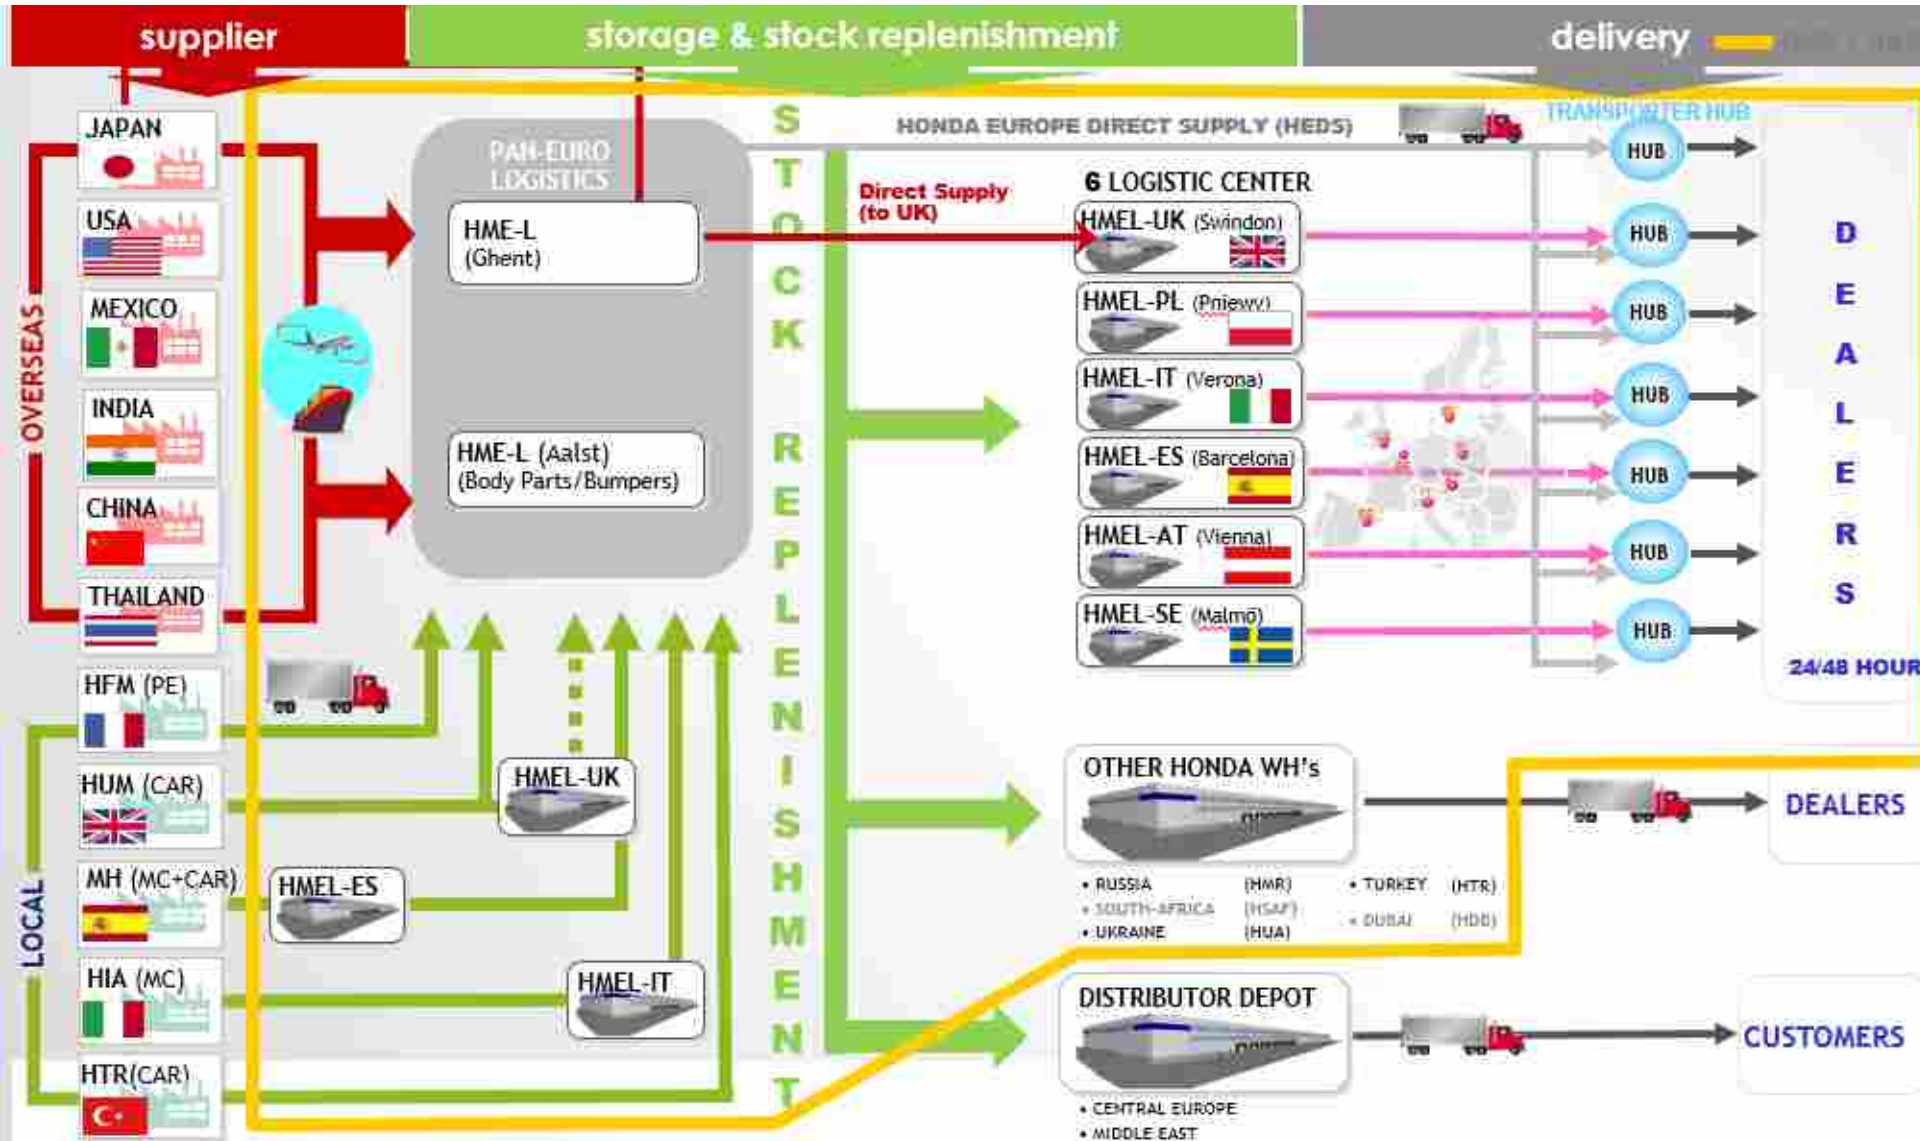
supplier

storage & stock replenishment

delivery

OVERSEAS

JAPAN

USA

MEXICO

INDIA

CHINA

THAILAND

LOCAL

HFM (PE)

HUM (CAR)

MH (MC+CAR)

HIA (MC)

HTR(CAR)

PAN-EURO LOGISTICS

HME-L (Ghent)

HME-L (Aalst) (Body Parts/Bumpers)

HMEL-UK

HMEL-ES

HMEL-IT

STOCK REPLENISHMENT

HONDA EUROPE DIRECT SUPPLY (HEDS)

TRANSPORTER HUB

Direct Supply (to UK)

6 LOGISTIC CENTER

HMEL-UK (Swindon)

HMEL-PL (Pniewy)

HMEL-IT (Verona)

HMEL-ES (Barcelona)

HMEL-AT (Vienna)

HMEL-SE (Malmö)

HUB

HUB

HUB

HUB

HUB

HUB

HUB

DEALERS

24/48 HOUR

OTHER HONDA WH's

• RUSSIA (HMR)
• SOUTH-AFRICA (HSAF)
• UKRAINE (HUA)
• TURKEY (HTR)
• DUBAI (HDB)

DEALERS

DISTRIBUTOR DEPOT

• CENTRAL EUROPE
• MIDDLE EAST

CUSTOMERS